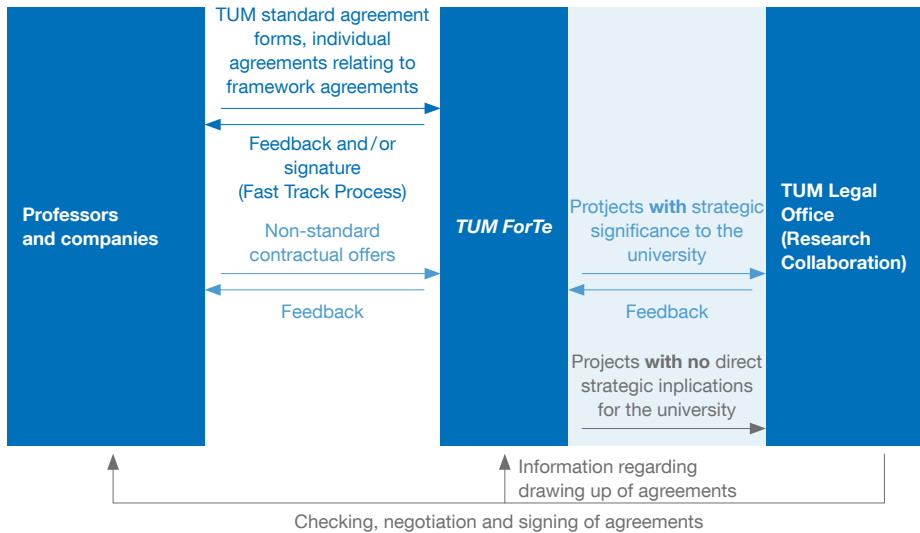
Professors and companies

TUM standard agreement forms, individual agreements relating to framework agreements

Feedback and / or signature (Fast Track Process)

Non-standard contractual offers

Feedback

TUM ForTe

Protjects **with** strategic significance to the university

Feedback

Projects **with no** direct strategic inplications for the university

TUM Legal Office (Research Collaboration)

Information regarding drawing up of agreements

Checking, negotiation and signing of agreements